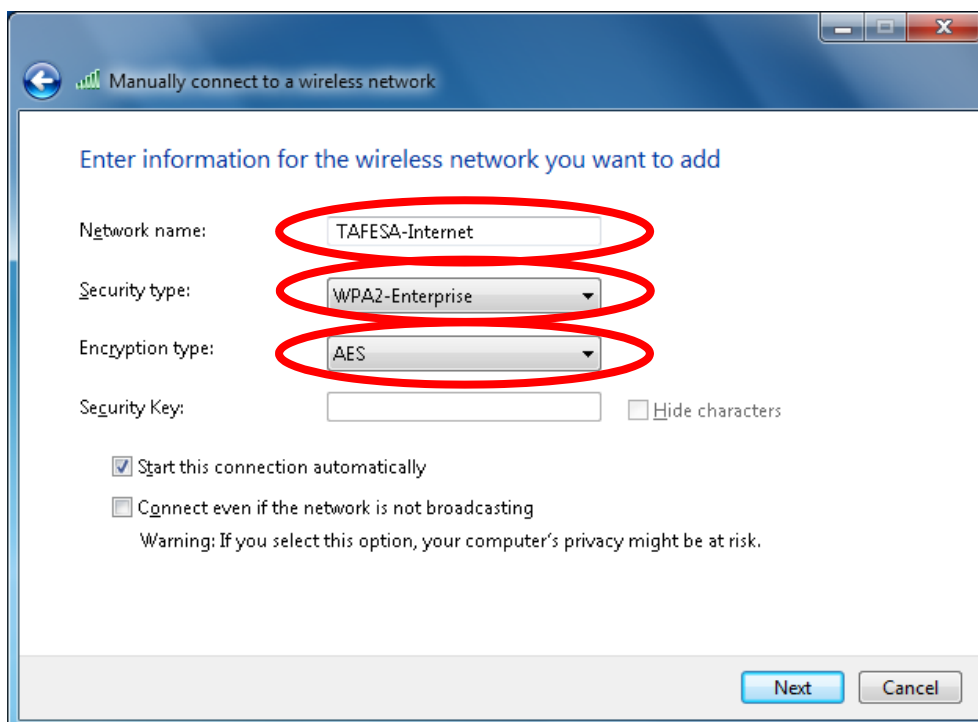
Manually connect to a wireless network

Enter information for the wireless network you want to add

Network name: TAFESA-Internet

Security type: WPA2-Enterprise

Encryption type: AES

Security Key:

Hide characters

Start this connection automatically

Connect even if the network is not broadcasting

Warning: If you select this option, your computer's privacy might be at risk.

Next

Cancel